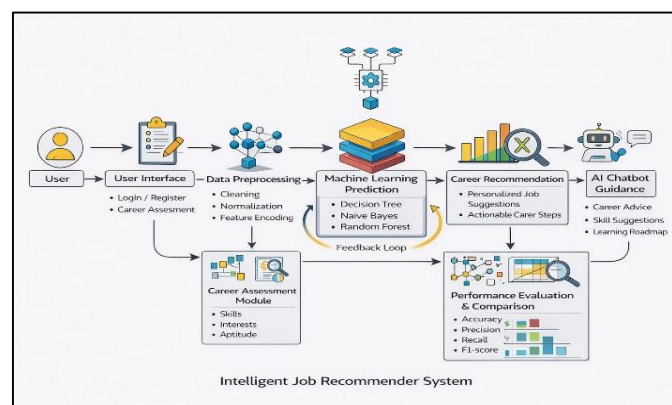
User

User Interface
• Login / Register
• Career Assesment

Data Preprocessing
• Cleaning
• Normalization
• Feature Encoding

Machine Learning Prediction
• Decision Tree
• Naive Bayes
• Random Forest

Feedback Loop

Career Recommendation
• Personalized Job Suggestions
• Actionable Carer Steps

AI Chatbot Guidance
• Career Advice
• Skill Suggestions
• Learning Roadmap

Career Assessment Module
• Skills
• Interests
• Aptitude

Performance Evaluation & Comparison
• Accuracy
• Precision
• Recall
• F1-score

Intelligent Job Recommender System